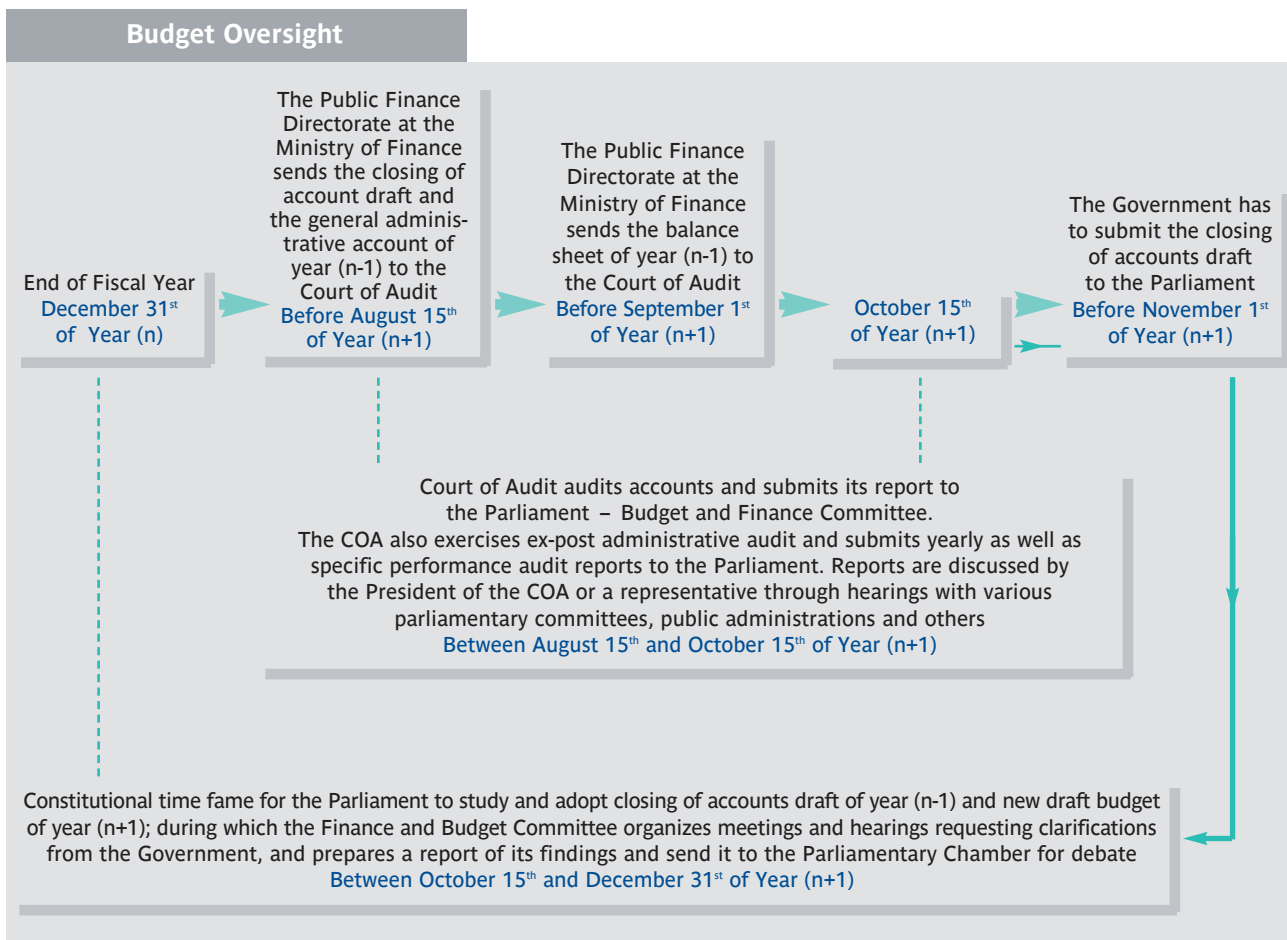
Budget Oversight

End of Fiscal Year
December 31$^{st}$ of Year (n)

The Public Finance Directorate at the Ministry of Finance sends the closing of account draft and the general administrative account of year (n-1) to the Court of Audit
Before August 15$^{th}$ of Year (n+1)

The Public Finance Directorate at the Ministry of Finance sends the balance sheet of year (n-1) to the Court of Audit
Before September 1$^{st}$ of Year (n+1)

October 15$^{th}$ of Year (n+1)

The Government has to submit the closing of accounts draft to the Parliament
Before November 1$^{st}$ of Year (n+1)

Court of Audit audits accounts and submits its report to the Parliament – Budget and Finance Committee.
The COA also exercises ex-post administrative audit and submits yearly as well as specific performance audit reports to the Parliament. Reports are discussed by the President of the COA or a representative through hearings with various parliamentary committees, public administrations and others
Between August 15$^{th}$ and October 15$^{th}$ of Year (n+1)

Constitutional time fame for the Parliament to study and adopt closing of accounts draft of year (n-1) and new draft budget of year (n+1); during which the Finance and Budget Committee organizes meetings and hearings requesting clarifications from the Government, and prepares a report of its findings and send it to the Parliamentary Chamber for debate
Between October 15$^{th}$ and December 31$^{st}$ of Year (n+1)